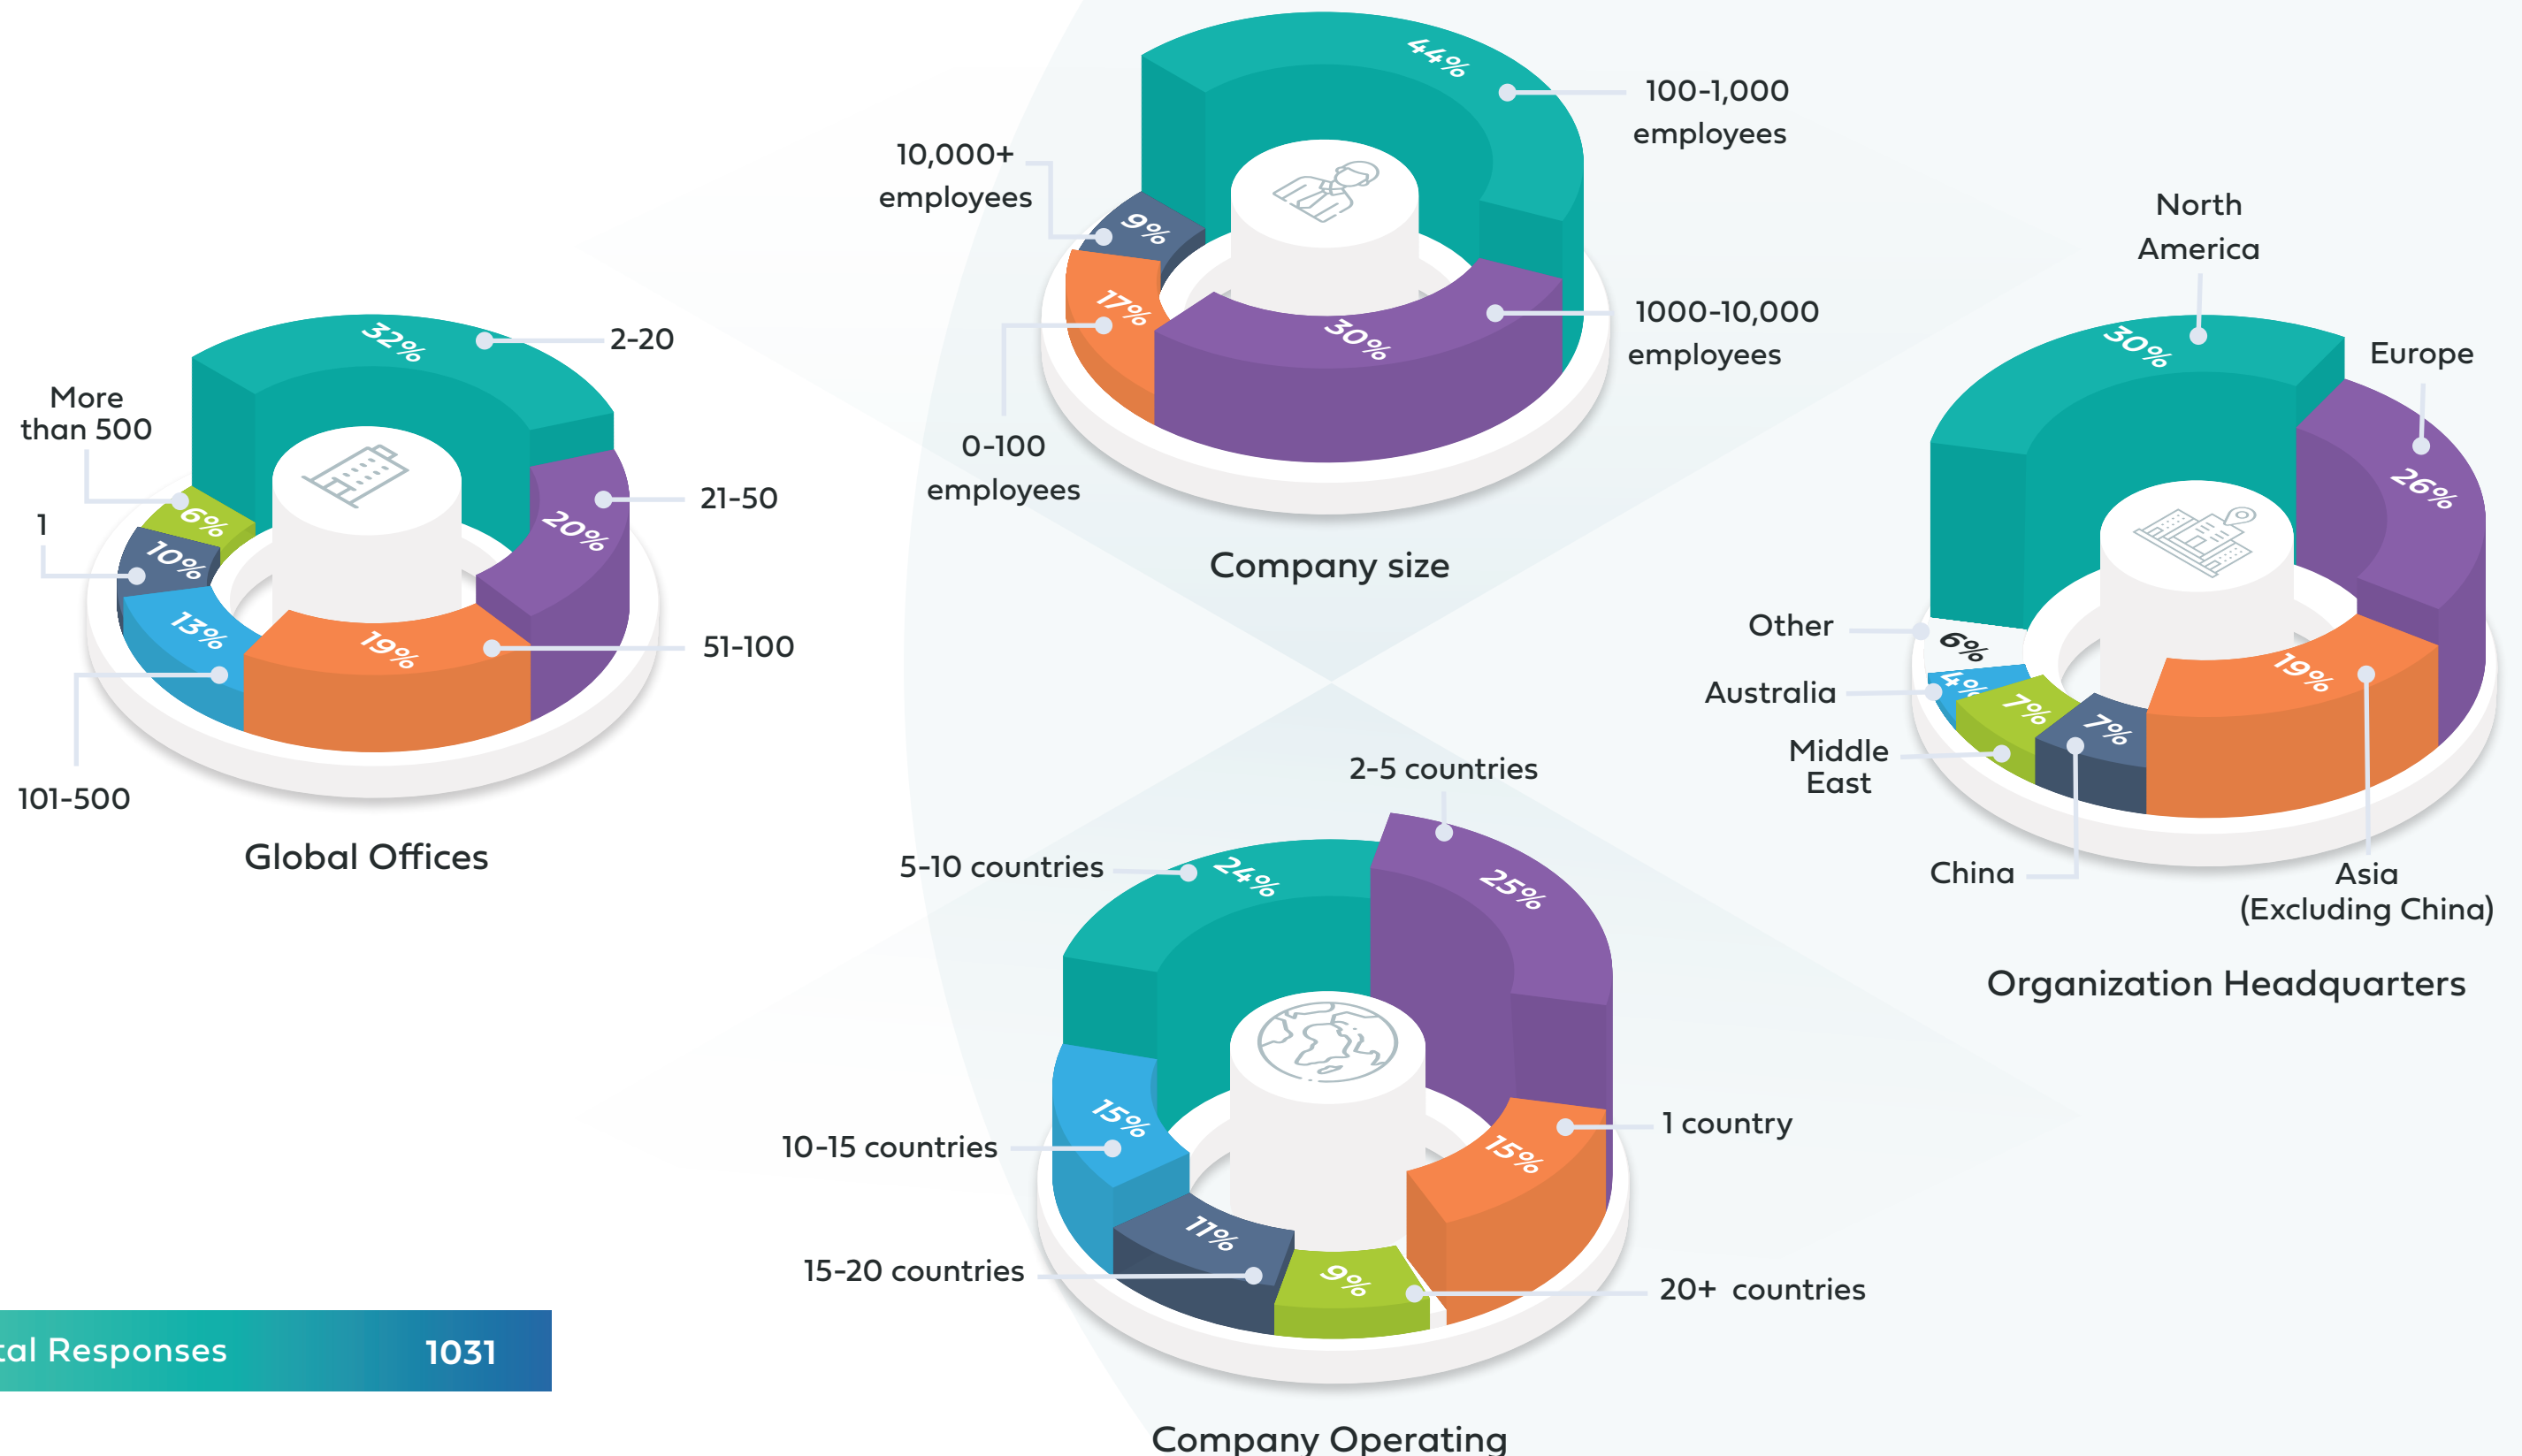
44%
100-1,000 employees
10,000+ employees
9%
17%
30%
1000-10,000 employees
0-100 employees
Company size

North America
30%
Europe
26%
Other
6%
Australia
4%
7%
7%
19%
Middle East
China
Asia (Excluding China)
Organization Headquarters

32%
2-20
More than 500
6%
1
10%
20%
21-50
13%
19%
51-100
101-500
Global Offices

2-5 countries
5-10 countries
24%
25%
15%
10-15 countries
15%
1 country
11%
9%
15-20 countries
20+ countries
Company Operating

al Responses 1031